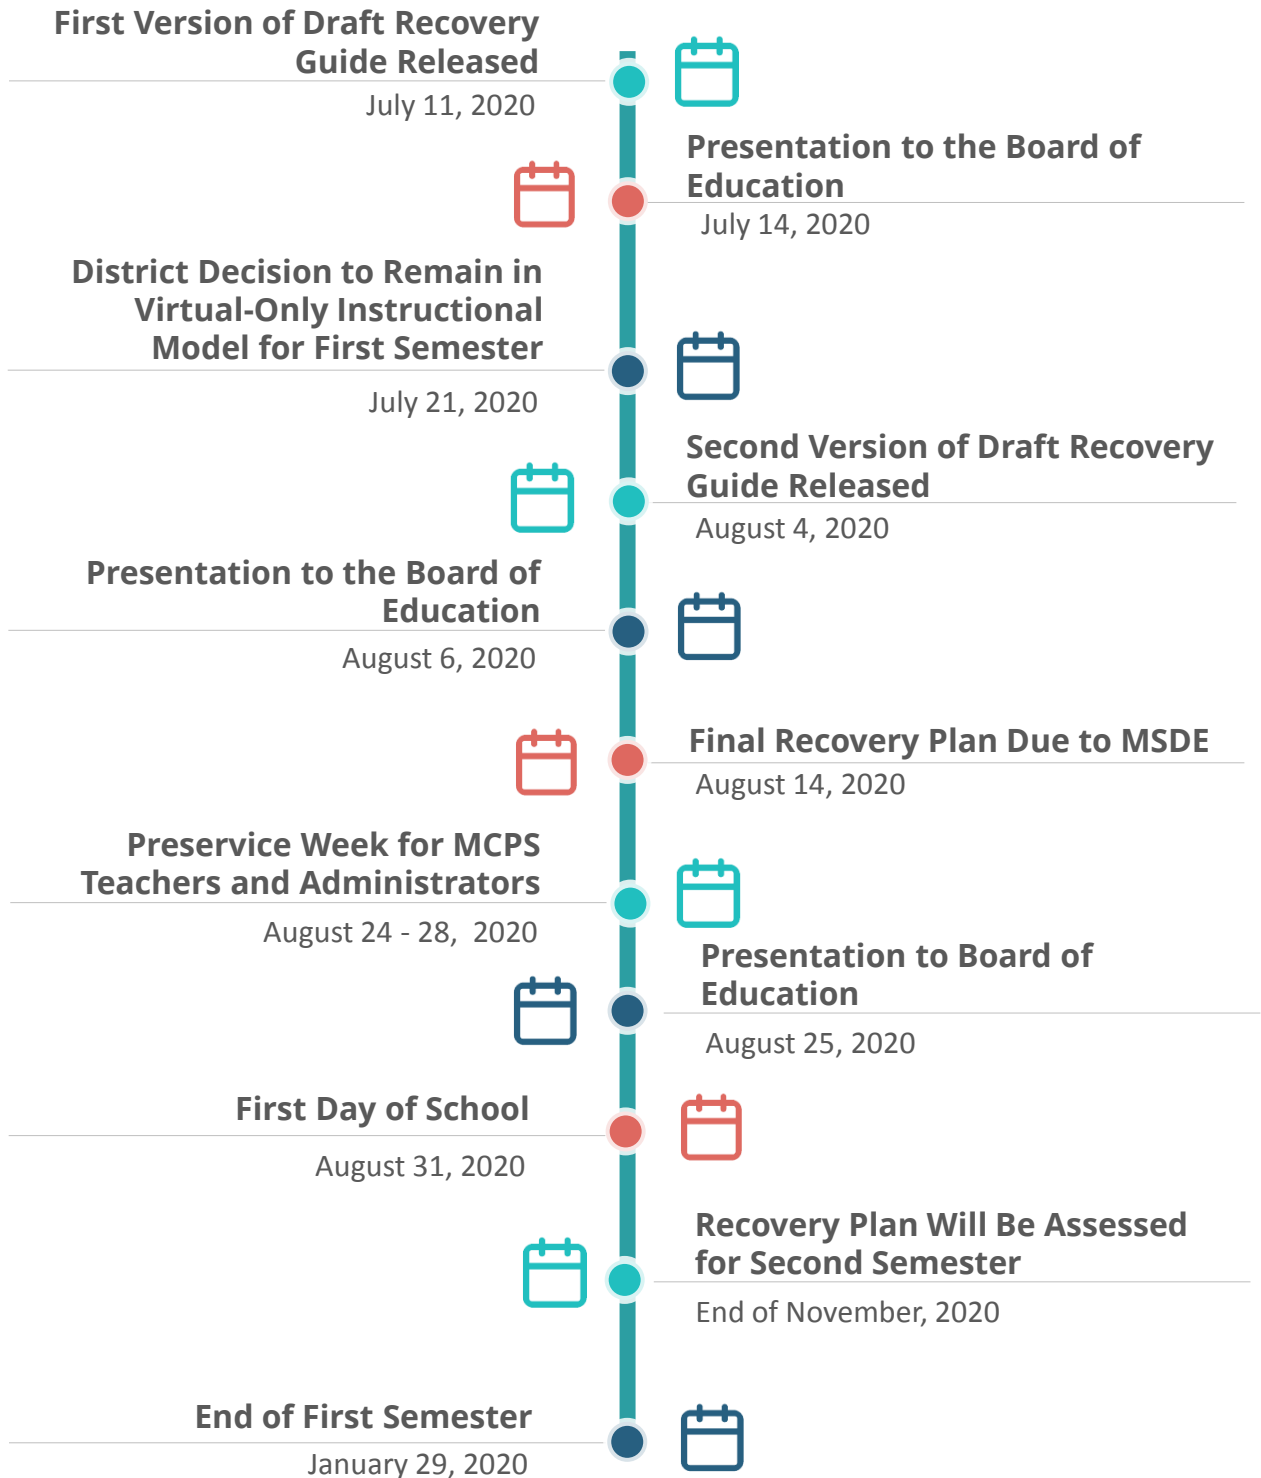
First Version of Draft Recovery Guide Released
July 11, 2020

Presentation to the Board of Education
July 14, 2020

District Decision to Remain in Virtual-Only Instructional Model for First Semester
July 21, 2020

Second Version of Draft Recovery Guide Released
August 4, 2020

Presentation to the Board of Education
August 6, 2020

Final Recovery Plan Due to MSDE
August 14, 2020

Preservice Week for MCPS Teachers and Administrators
August 24 - 28, 2020

Presentation to Board of Education
August 25, 2020

First Day of School
August 31, 2020

Recovery Plan Will Be Assessed for Second Semester
End of November, 2020

End of First Semester
January 29, 2020